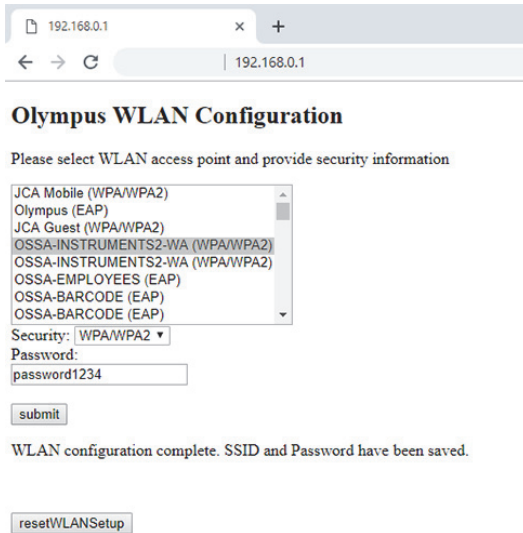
192.168.0.1 × +

← → C | 192.168.0.1

Olympus WLAN Configuration

Please select WLAN access point and provide security information

JCA Mobile (WPA/WPA2)
Olympus (EAP)
JCA Guest (WPA/WPA2)
OSSA-INSTRUMENTS2-WA (WPA/WPA2)
OSSA-INSTRUMENTS2-WA (WPA/WPA2)
OSSA-EMPLOYEES (EAP)
OSSA-BARCODE (EAP)
OSSA-BARCODE (EAP)

Security: WPA/WPA2
Password:
password1234

submit

WLAN configuration complete. SSID and Password have been saved.

resetWLANSetup